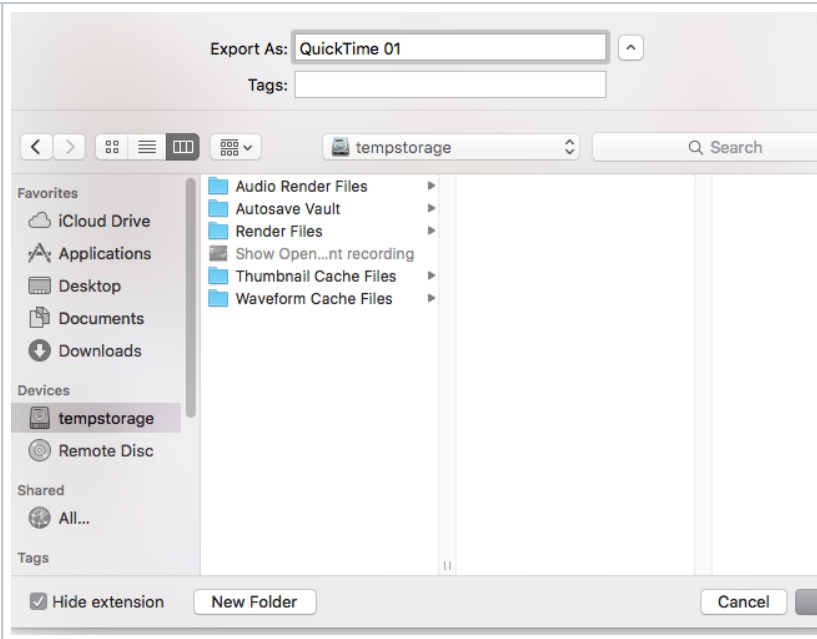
Export As: QuickTime 01

Tags:

tempstorage

Search

Favorites

iCloud Drive

Applications

Desktop

Documents

Downloads

Devices

tempstorage

Remote Disc

Shared

All...

Tags

Audio Render Files

Autosave Vault

Render Files

Show Open...nt recording

Thumbnail Cache Files

Waveform Cache Files

Hide extension

New Folder

Cancel